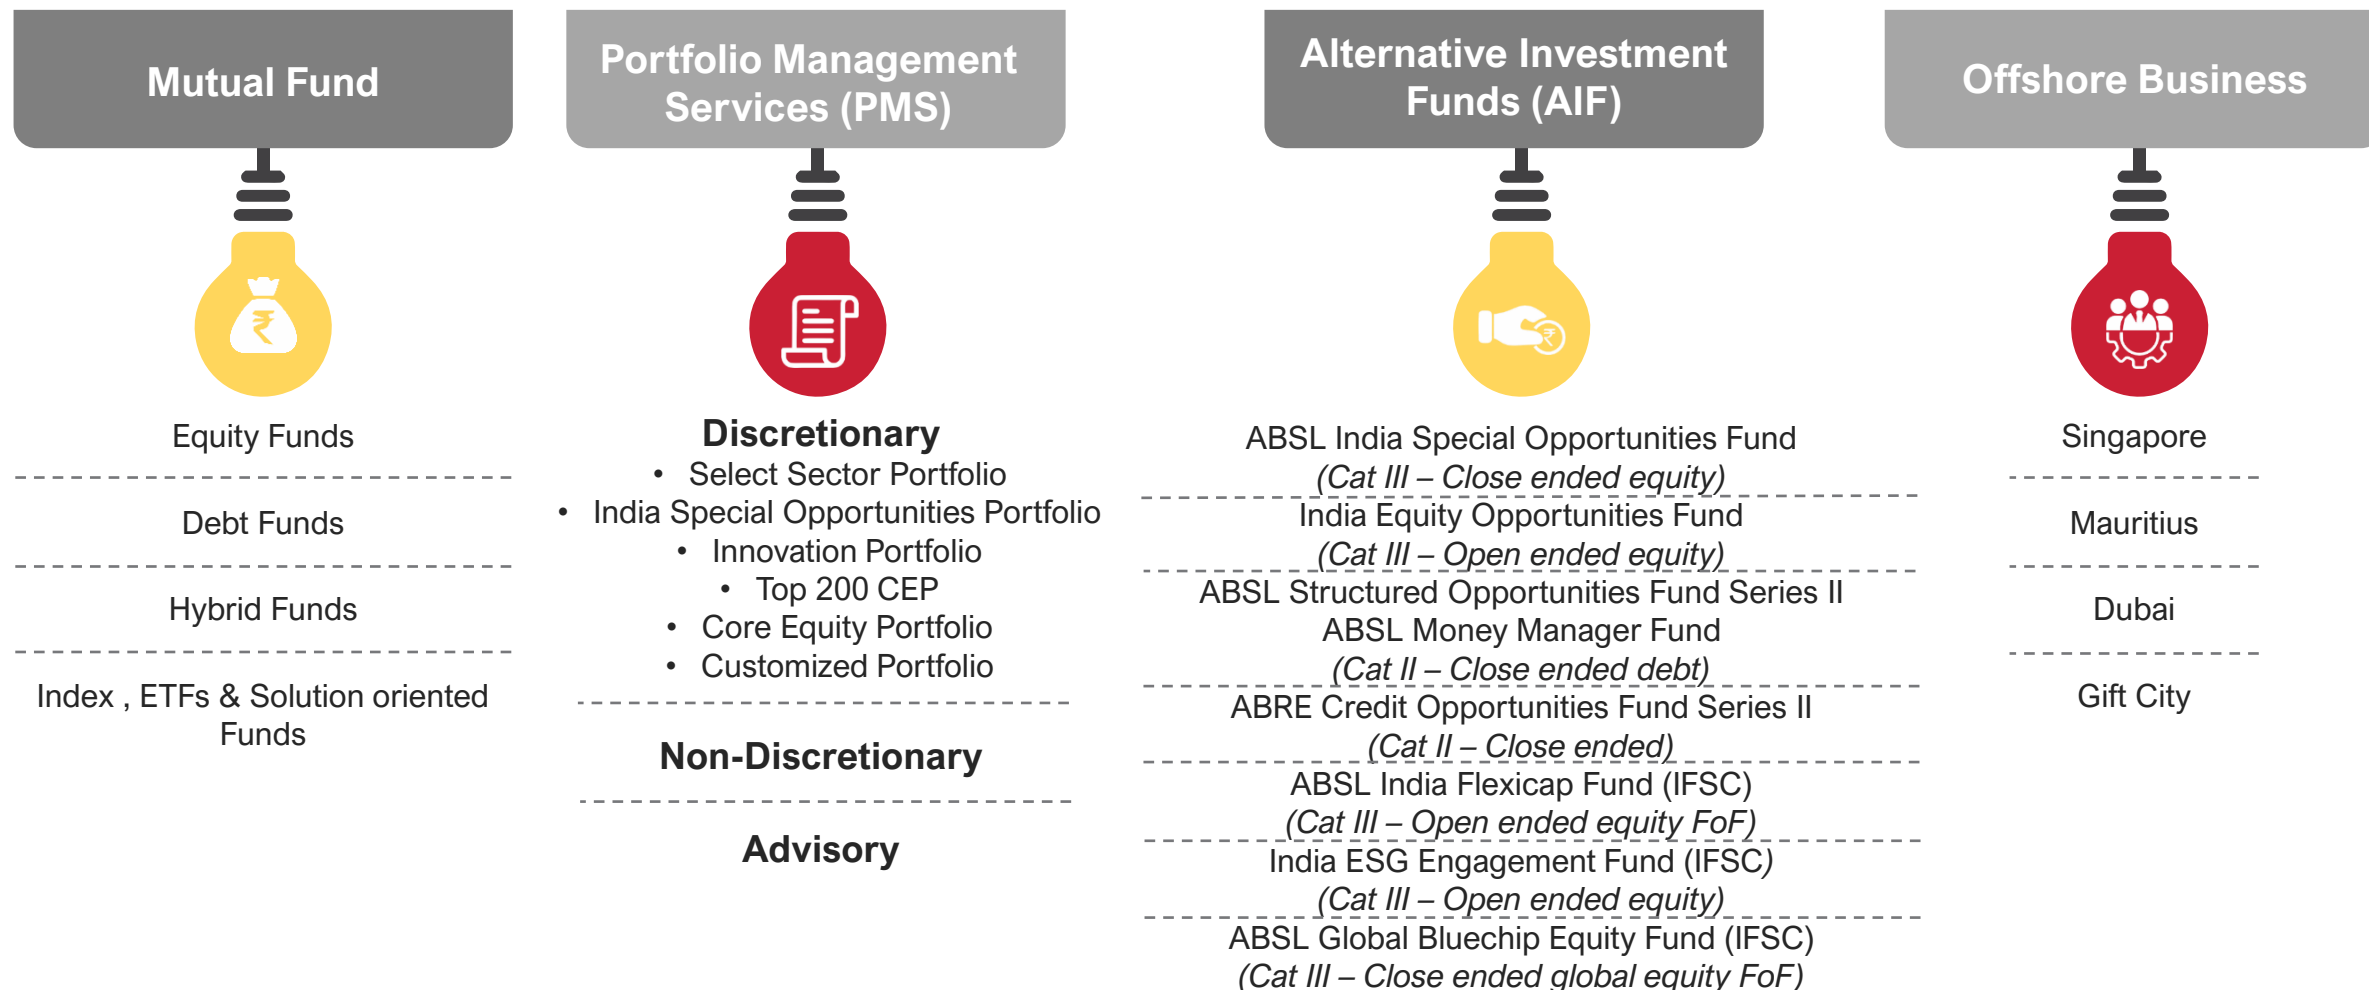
Mutual Fund

Equity Funds

Debt Funds

Hybrid Funds

Index , ETFs & Solution oriented Funds

Portfolio Management Services (PMS)

Discretionary
• Select Sector Portfolio
• India Special Opportunities Portfolio
• Innovation Portfolio
• Top 200 CEP
• Core Equity Portfolio
• Customized Portfolio

Non-Discretionary

Advisory

Alternative Investment Funds (AIF)

ABSL India Special Opportunities Fund
(Cat III – Close ended equity)

India Equity Opportunities Fund
(Cat III – Open ended equity)

ABSL Structured Opportunities Fund Series II
ABSL Money Manager Fund
(Cat II – Close ended debt)

ABRE Credit Opportunities Fund Series II
(Cat II – Close ended)

ABSL India Flexicap Fund (IFSC)
(Cat III – Open ended equity FoF)

India ESG Engagement Fund (IFSC)
(Cat III – Open ended equity)

ABSL Global Bluechip Equity Fund (IFSC)
(Cat III – Close ended global equity FoF)

Offshore Business

Singapore

Mauritius

Dubai

Gift City